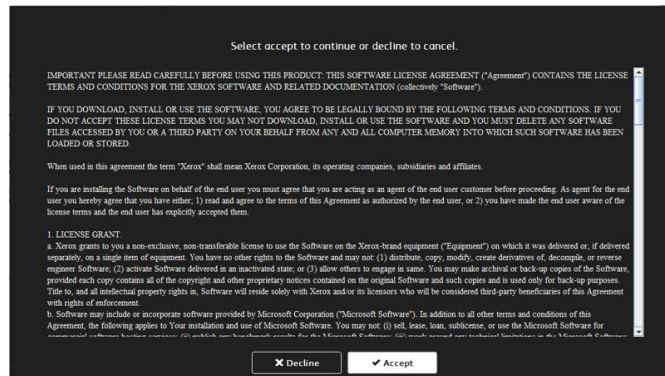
Select accept to continue or decline to cancel.

IMPORTANT PLEASE READ CAREFULLY BEFORE USING THIS PRODUCT: THIS SOFTWARE LICENSE AGREEMENT ("Agreement") CONTAINS THE LICENSE TERMS AND CONDITIONS FOR THE XEROX SOFTWARE AND RELATED DOCUMENTATION (collectively "Software").

IF YOU DOWNLOAD, INSTALL OR USE THE SOFTWARE, YOU AGREE TO BE LEGALLY BOUND BY THE FOLLOWING TERMS AND CONDITIONS. IF YOU DO NOT ACCEPT THESE LICENSE TERMS YOU MAY NOT DOWNLOAD, INSTALL OR USE THE SOFTWARE AND YOU MUST DELETE ANY SOFTWARE FILES ACCESSED BY YOU OR A THIRD PARTY ON YOUR BEHALF FROM ANY AND ALL COMPUTER MEMORY INTO WHICH SUCH SOFTWARE HAS BEEN LOADED OR STORED.

When used in this agreement the term "Xerox" shall mean Xerox Corporation, its operating companies, subsidiaries and affiliates.

If you are installing the Software on behalf of the end user you must agree that you are acting as an agent of the end user customer before proceeding. As agent for the end user you hereby agree that you have either; 1) read and agree to the terms of this Agreement as authorized by the end user, or 2) you have made the end user aware of the license terms and the end user has explicitly accepted them.

1. LICENSE GRANT.
a. Xerox grants to you a non-exclusive, non-transferable license to use the Software on the Xerox-brand equipment ("Equipment") on which it was delivered or, if delivered separately, on a single item of equipment. You have no other rights to the Software and may not: (1) distribute, copy, modify, create derivatives of, decompile, or reverse engineer Software; (2) activate Software delivered in an inactivated state; or (3) allow others to engage in same. You may make archival or back-up copies of the Software, provided each copy contains all of the copyright and other proprietary notices contained on the original Software and such copies and is used only for back-up purposes. Title to, and all intellectual property rights in, Software will reside solely with Xerox and/or its licensors who will be considered third-party beneficiaries of this Agreement with rights of enforcement.
b. Software may include or incorporate software provided by Microsoft Corporation ("Microsoft Software"). In addition to all other terms and conditions of this Agreement, the following applies to Your installation and use of Microsoft Software. You may not: (i) sell, lease, loan, sublicense, or use the Microsoft Software for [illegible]

✖ Decline ✔ Accept